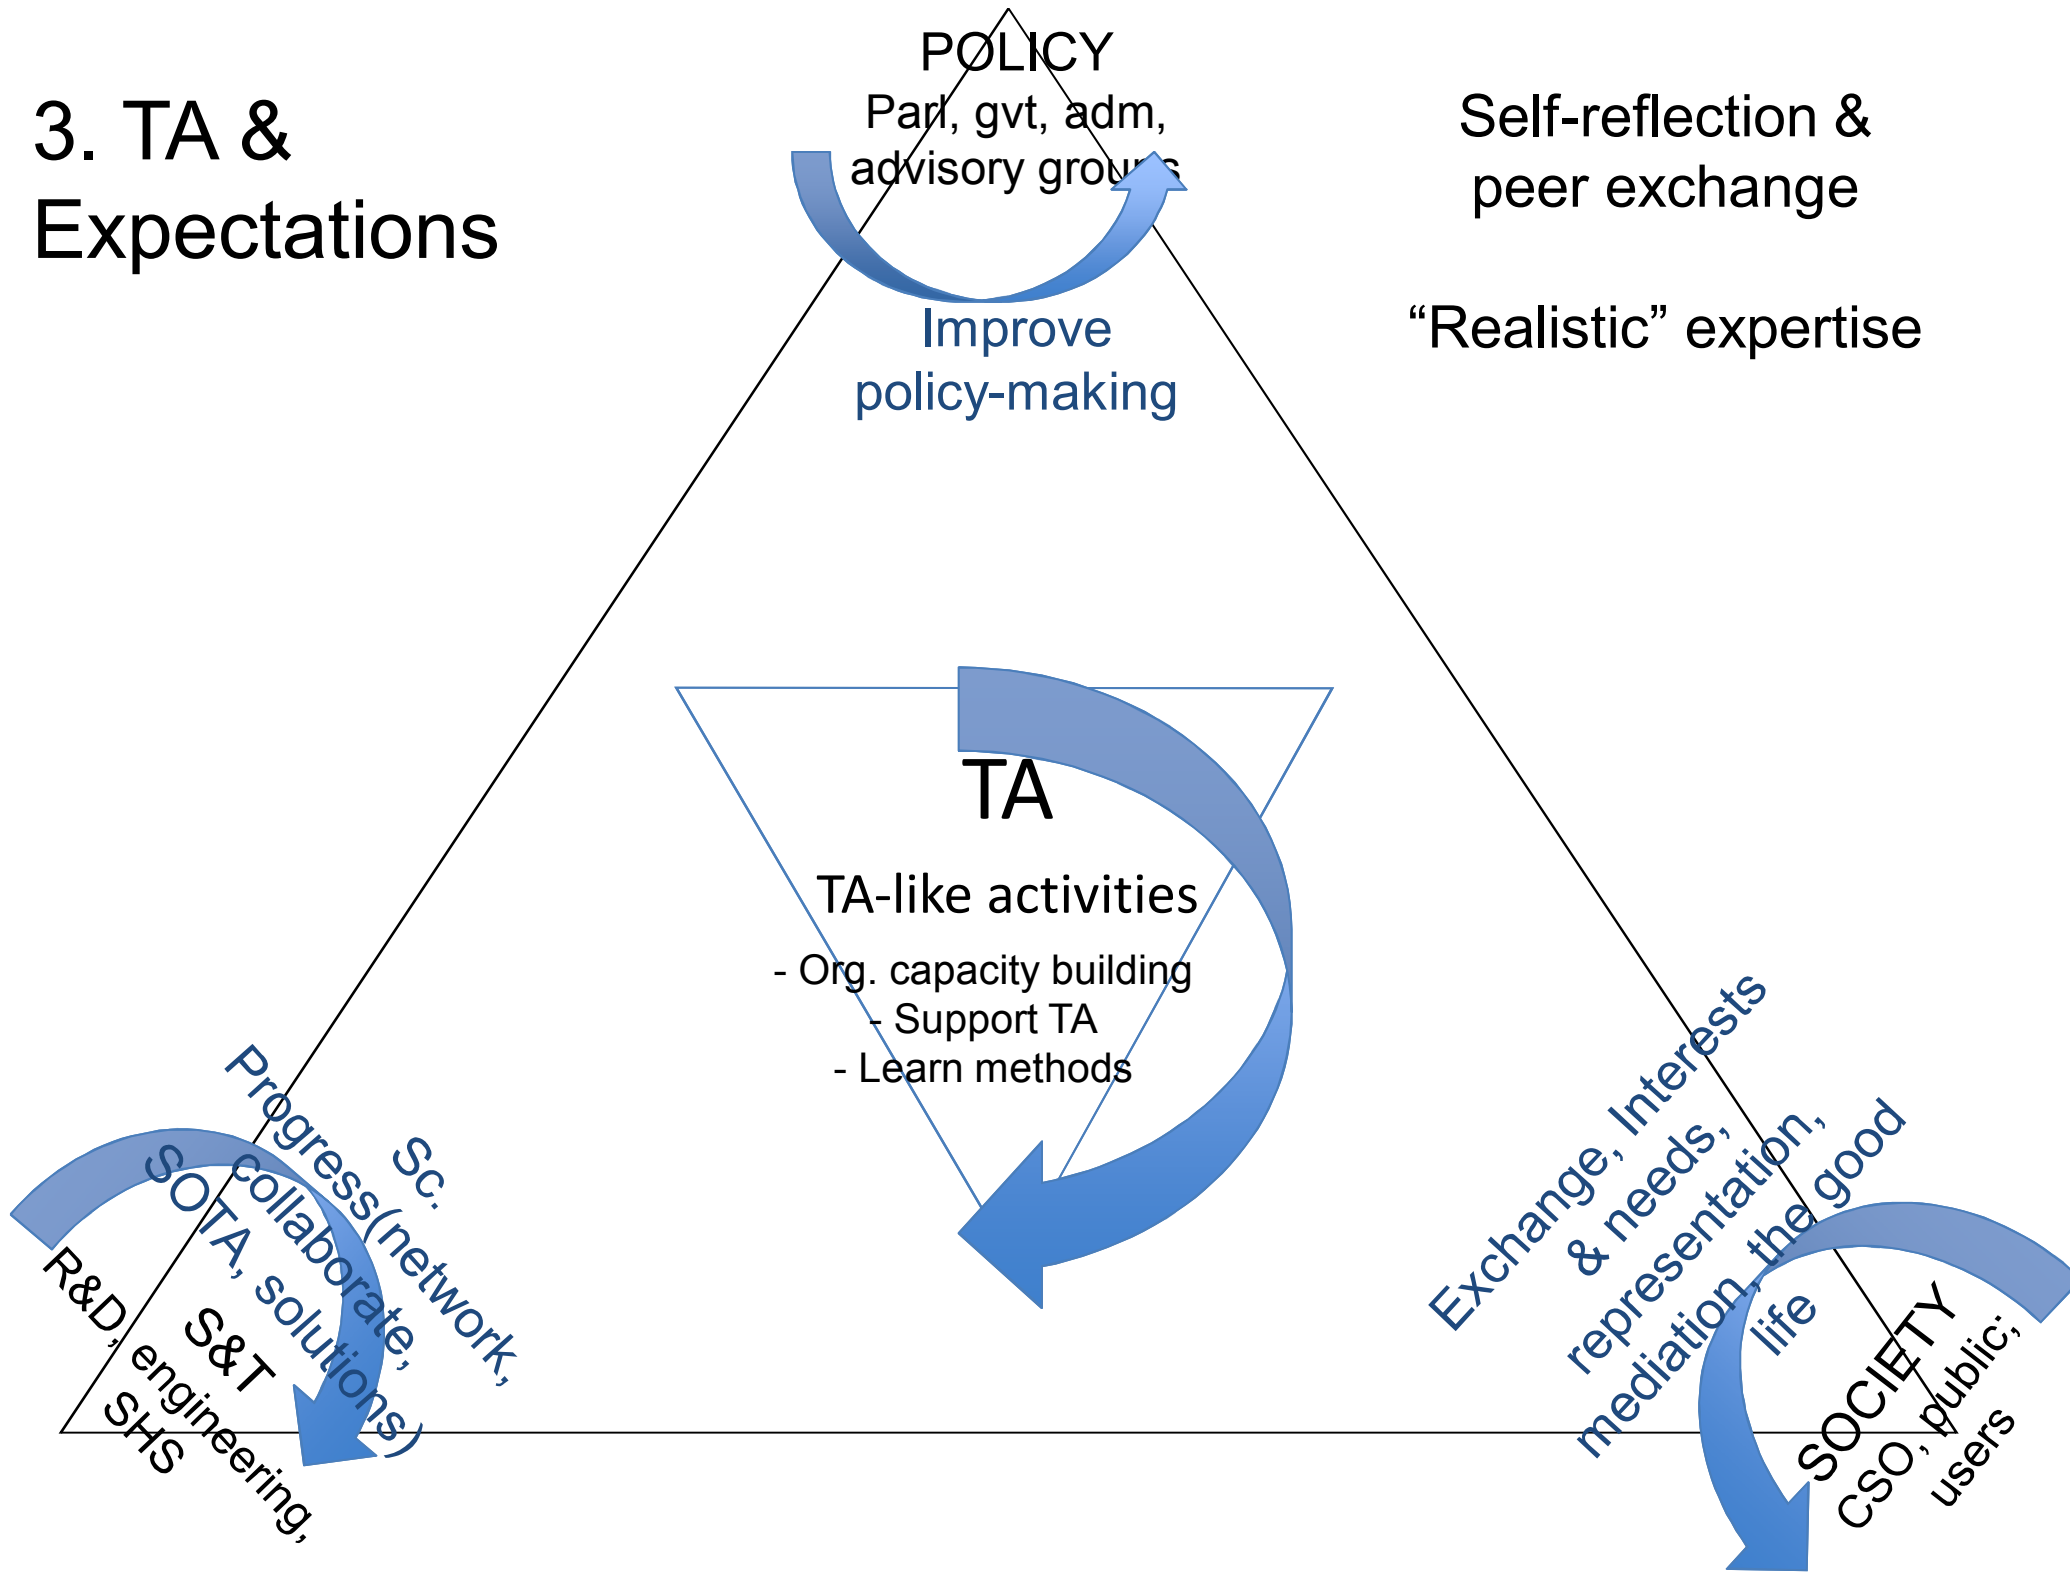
3. TA & Expectations

POLICY
Parl, gvt, adm, advisory groups

Self-reflection & peer exchange

"Realistic" expertise

Improve policy-making

TA

TA-like activities

- Org. capacity building
- Support TA
- Learn methods

Sc. Progress(network, collaborate, SOTA, solutions)

S&T
R&D, engineering, SHS

Exchange, Interests & needs, representation, mediation, the good life

SOCIETY
CSO, public, users